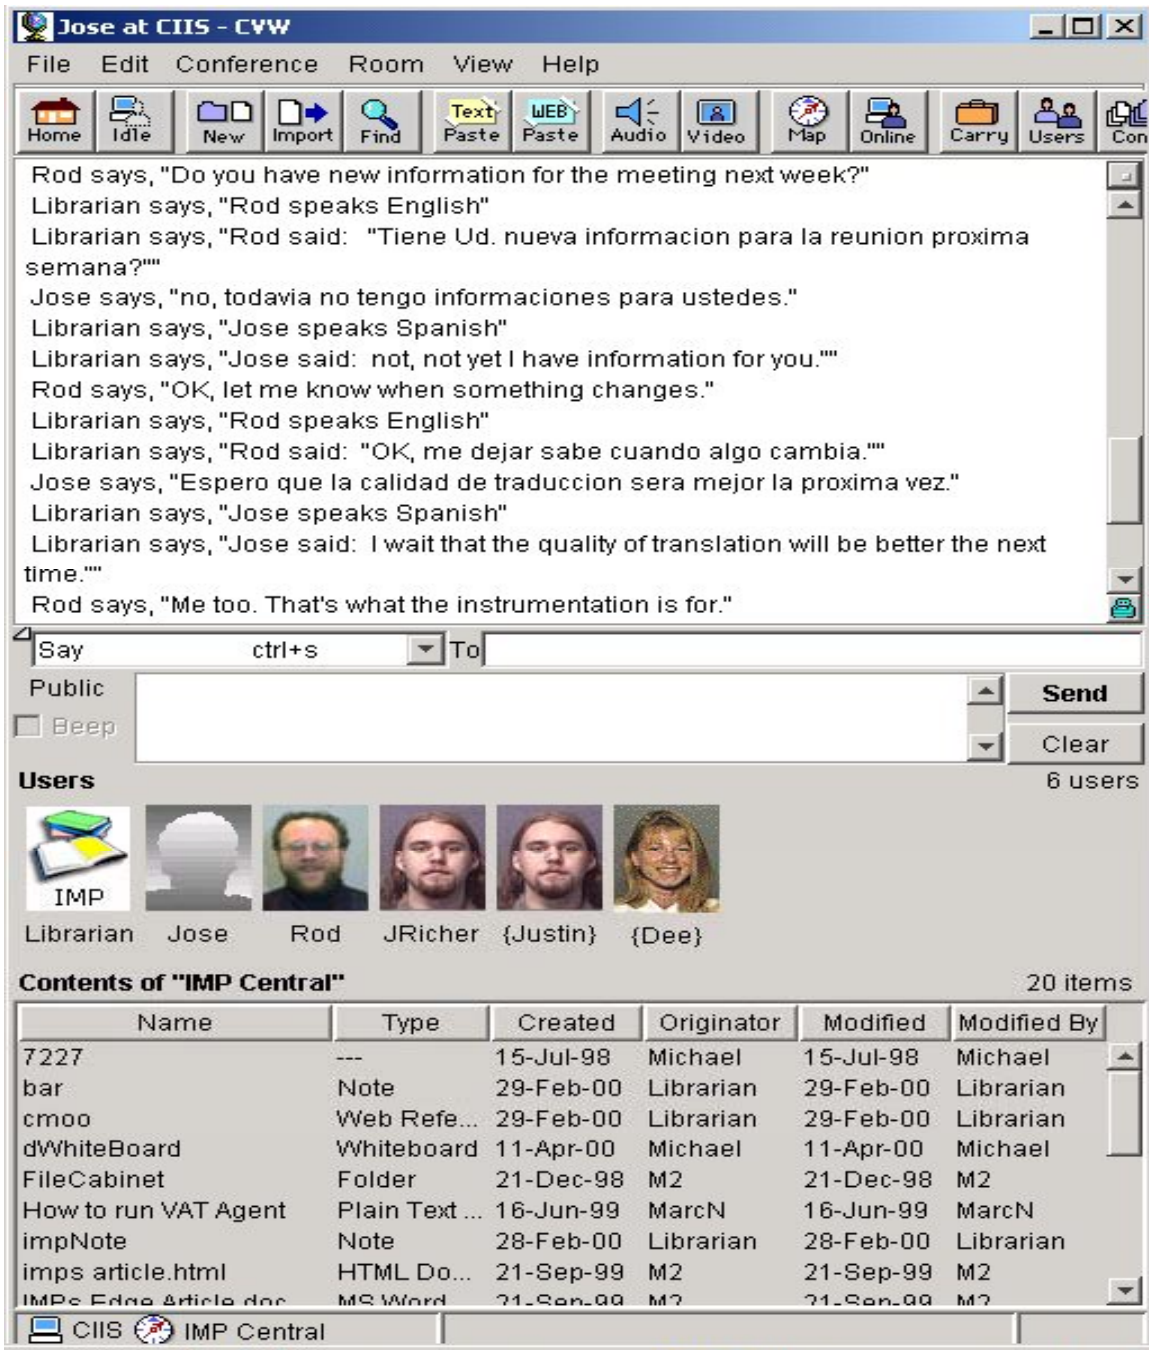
Jose at CIIS - CVW

File Edit Conference Room View Help

Home Idle New Import Find Text Paste WEB Paste Audio Video Map Online Carry Users Con

Rod says, "Do you have new information for the meeting next week?"
Librarian says, "Rod speaks English"
Librarian says, "Rod said: "Tiene Ud. nueva informacion para la reunion proxima semana?""
Jose says, "no, todavia no tengo informaciones para ustedes."
Librarian says, "Jose speaks Spanish"
Librarian says, "Jose said: not, not yet I have information for you.""
Rod says, "OK, let me know when something changes."
Librarian says, "Rod speaks English"
Librarian says, "Rod said: "OK, me dejar sabe cuando algo cambia.""
Jose says, "Espero que la calidad de traduccion sera mejor la proxima vez."
Librarian says, "Jose speaks Spanish"
Librarian says, "Jose said: I wait that the quality of translation will be better the next time.""
Rod says, "Me too. That's what the instrumentation is for."

Say ctrl+s To

Public

Beep

Send

Clear

Users

6 users

IMP

Librarian Jose Rod JRicher {Justin} {Dee}

Contents of "IMP Central"

20 items

| Name | Type | Created | Originator | Modified | Modified By |
|---|---|---|---|---|---|
| 7227 | --- | 15-Jul-98 | Michael | 15-Jul-98 | Michael |
| bar | Note | 29-Feb-00 | Librarian | 29-Feb-00 | Librarian |
| cmoo | Web Refe... | 29-Feb-00 | Librarian | 29-Feb-00 | Librarian |
| dWhiteBoard | Whiteboard | 11-Apr-00 | Michael | 11-Apr-00 | Michael |
| FileCabinet | Folder | 21-Dec-98 | M2 | 21-Dec-98 | M2 |
| How to run VAT Agent | Plain Text ... | 16-Jun-99 | MarcN | 16-Jun-99 | MarcN |
| impNote | Note | 28-Feb-00 | Librarian | 28-Feb-00 | Librarian |
| imps article.html | HTML Do... | 21-Sep-99 | M2 | 21-Sep-99 | M2 |
| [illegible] | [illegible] | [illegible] | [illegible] | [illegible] | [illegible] |

CIIS IMP Central